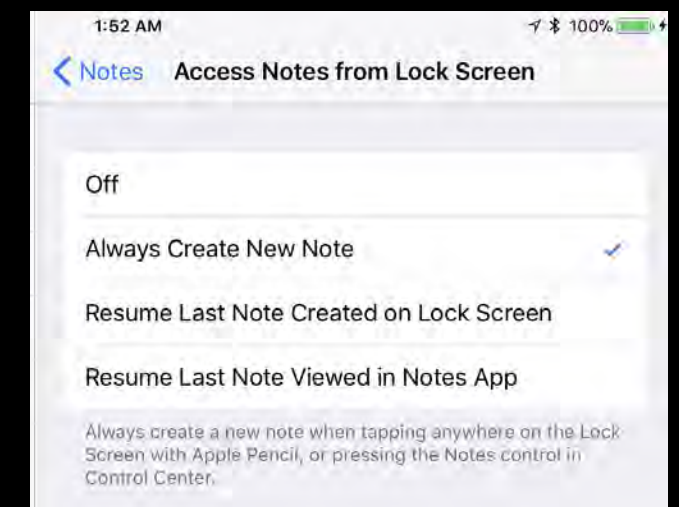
1:52 AM

100%

Notes Access Notes from Lock Screen

Off

Always Create New Note

Resume Last Note Created on Lock Screen

Resume Last Note Viewed in Notes App

Always create a new note when tapping anywhere on the Lock Screen with Apple Pencil, or pressing the Notes control in Control Center.